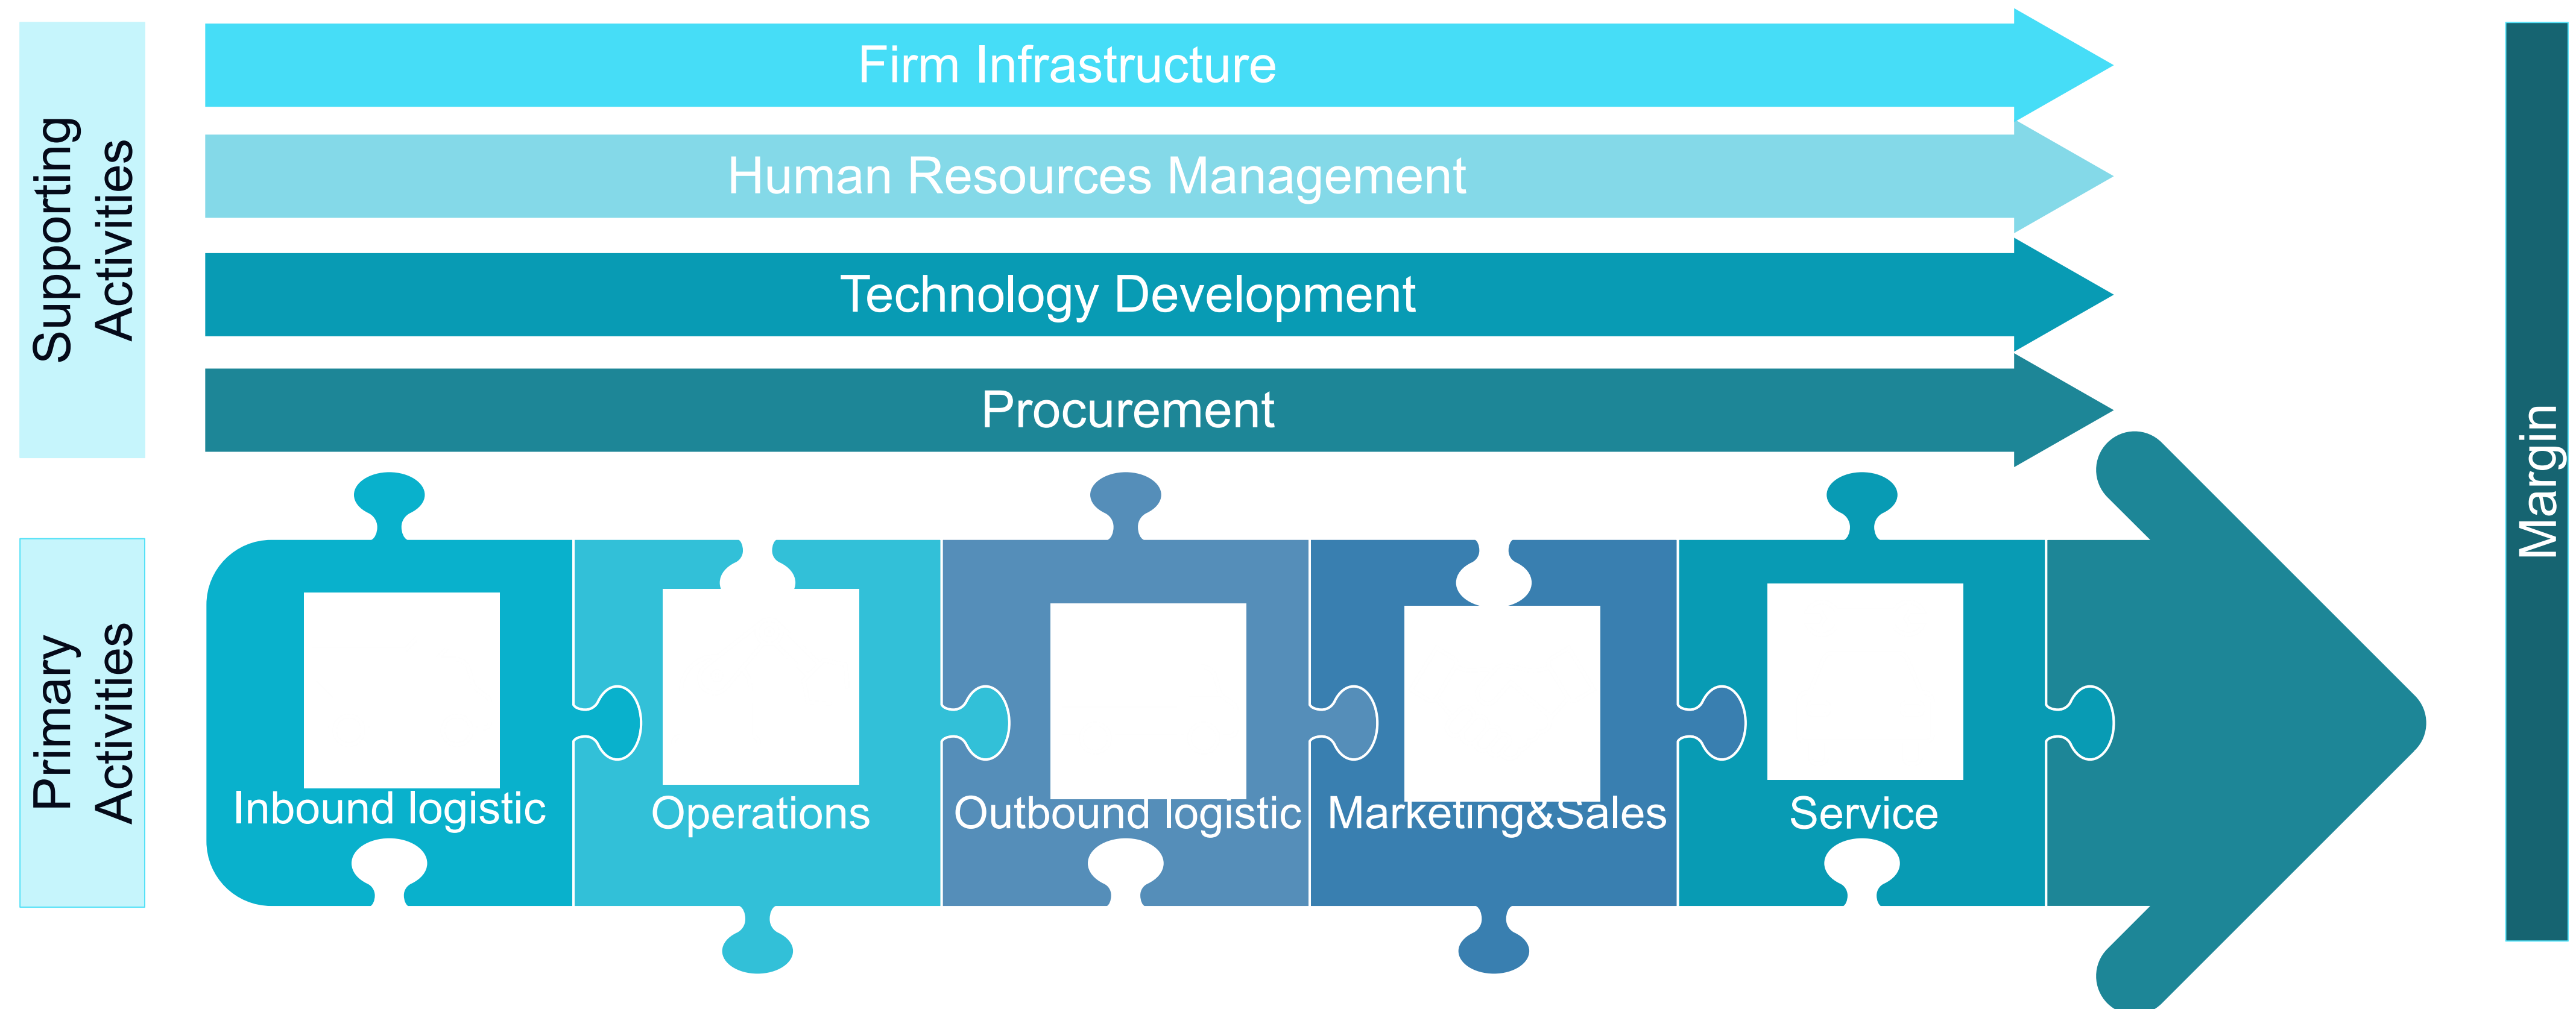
Supporting Activities

Firm Infrastructure

Human Resources Management

Technology Development

Procurement

Margin

Primary Activities

Inbound logistic

Operations

Outbound logistic

Marketing&Sales

Service